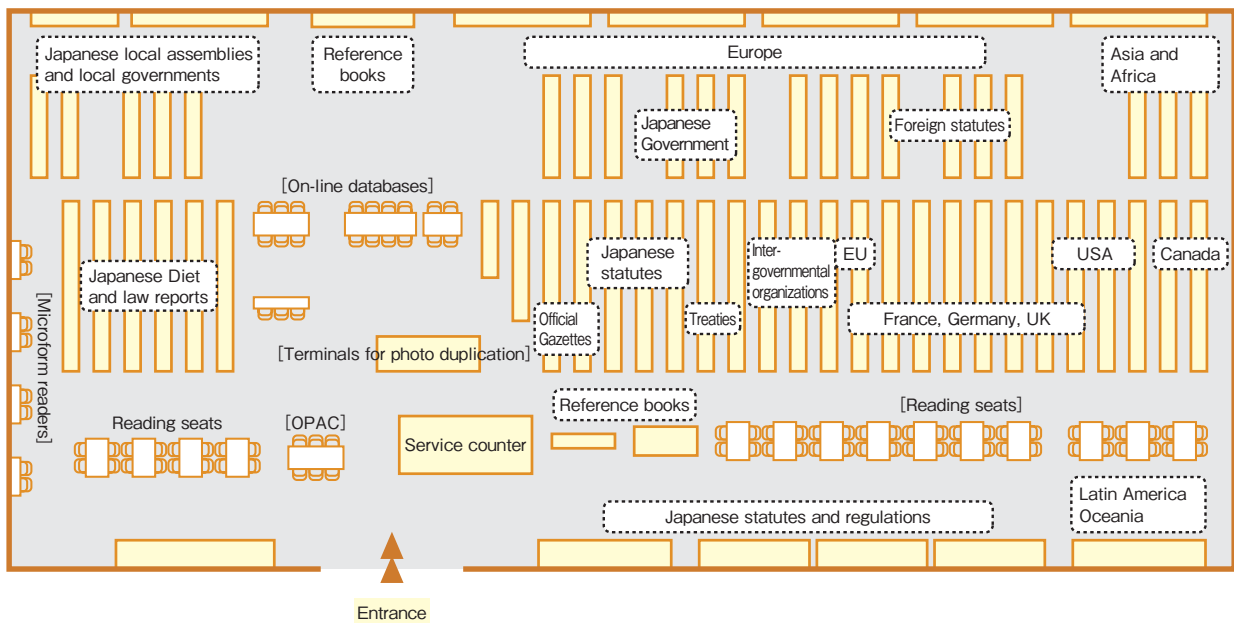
Japanese local assemblies and local governments

Reference books

Europe

Asia and Africa

Japanese Government

Foreign statutes

[On-line databases]

[Microform readers]

Japanese Diet and law reports

Japanese statutes

Inter-governmental organizations

EU

USA

Canada

Official Gazettes

Treaties

France, Germany, UK

[Terminals for photo duplication]

Reference books

[Reading seats]

Reading seats

[OPAC]

Service counter

Latin America Oceania

Japanese statutes and regulations

Entrance